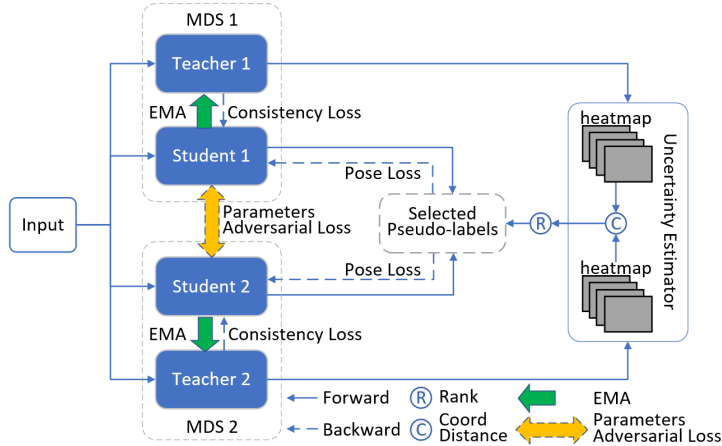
MDS 1

Teacher 1

EMA

Consistency Loss

Student 1

Pose Loss

Input

Parameters Adversarial Loss

Selected Pseudo-labels

R

C

heatmap

heatmap

Uncertainty Estimator

Student 2

Pose Loss

EMA

Consistency Loss

Teacher 2

MDS 2

Forward

Backward

R Rank

C Coord Distance

EMA

Parameters Adversarial Loss